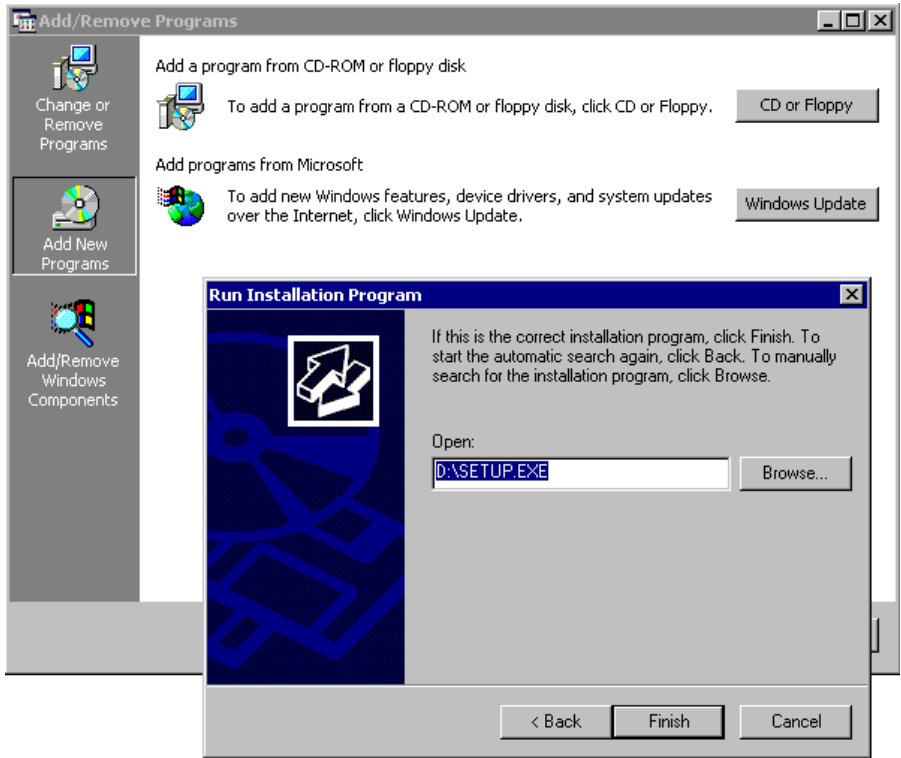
Add/Remove Programs

Change or Remove Programs

Add New Programs

Add/Remove Windows Components

Add a program from CD-ROM or floppy disk

To add a program from a CD-ROM or floppy disk, click CD or Floppy.

CD or Floppy

Add programs from Microsoft

To add new Windows features, device drivers, and system updates over the Internet, click Windows Update.

Windows Update

Run Installation Program

If this is the correct installation program, click Finish. To start the automatic search again, click Back. To manually search for the installation program, click Browse.

Open:

D:\SETUP.EXE

Browse...

< Back

Finish

Cancel